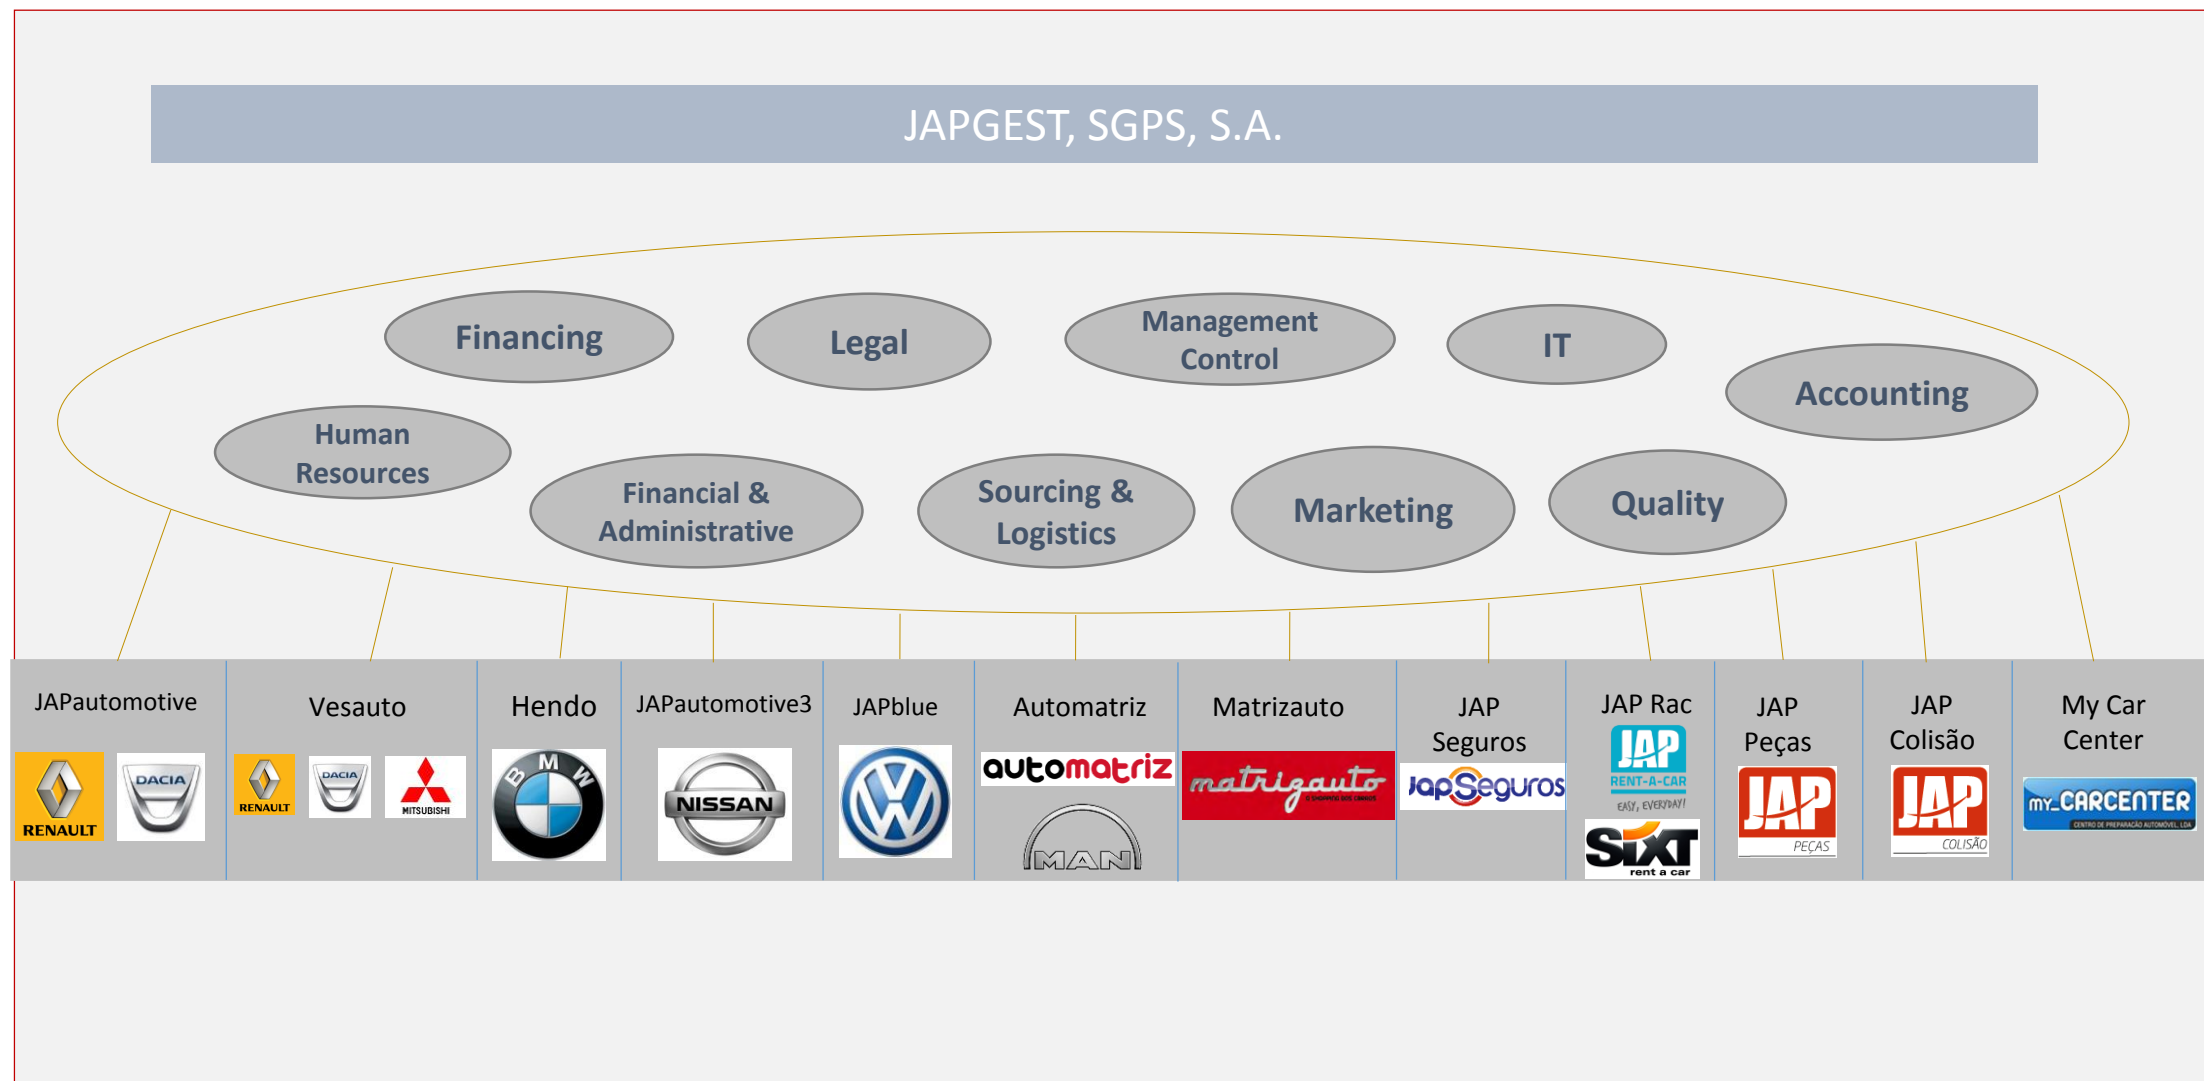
JAPGEST, SGPS, S.A.

Financing

Legal

Management Control

IT

Accounting

Human Resources

Financial & Administrative

Sourcing & Logistics

Marketing

Quality

| JAPautomotive | Vesauto | Hendo | JAPautomotive3 | JAPblue | Automatriz | Matrizauto | JAP Seguros | JAP Rac | JAP Peças | JAP Colisão | My Car Center |
|---|---|---|---|---|---|---|---|---|---|---|---|
| RENAULT DACIA | RENAULT DACIA MITSUBISHI | BMW | NISSAN | | automatriz MAN | matrizauto | JapSeguros | JAP RENT-A-CAR EASY, EVERYDAY! SIXT rent a car | JAP PEÇAS | JAP COLISÃO | my CARCENTER |